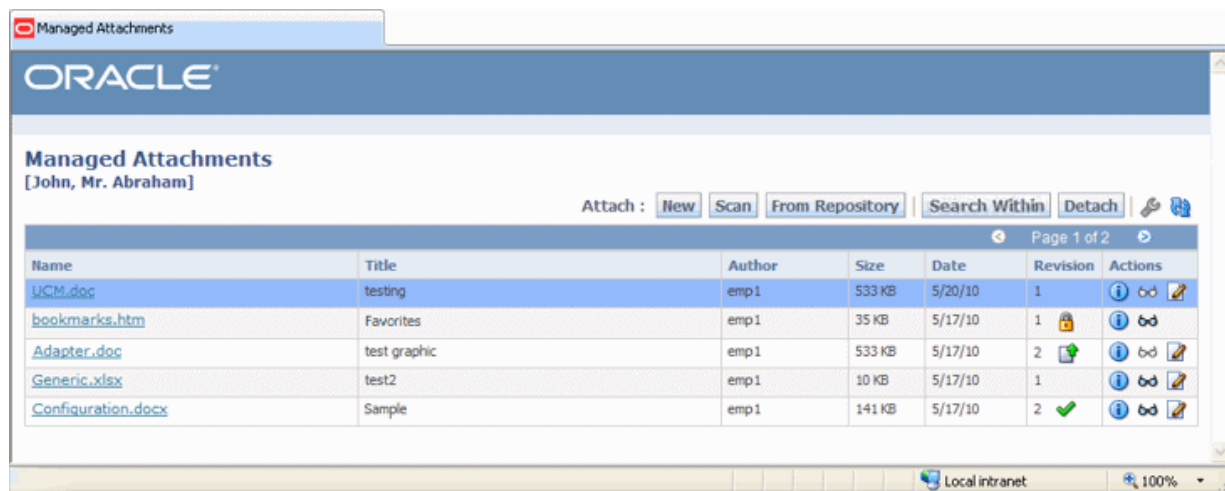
Managed Attachments

ORACLE

Managed Attachments
[John, Mr. Abraham]

Attach : New Scan From Repository Search Within Detach

Page 1 of 2

| Name | Title | Author | Size | Date | Revision | Actions |
|---|---|---|---|---|---|---|
| UCM.doc | testing | emp1 | 533 KB | 5/20/10 | 1 | |
| bookmarks.htm | Favorites | emp1 | 35 KB | 5/17/10 | 1 | |
| Adapter.doc | test graphic | emp1 | 533 KB | 5/17/10 | 2 | |
| Generic.xlsx | test2 | emp1 | 10 KB | 5/17/10 | 1 | |
| Configuration.docx | Sample | emp1 | 141 KB | 5/17/10 | 2 | |

Local intranet 100%